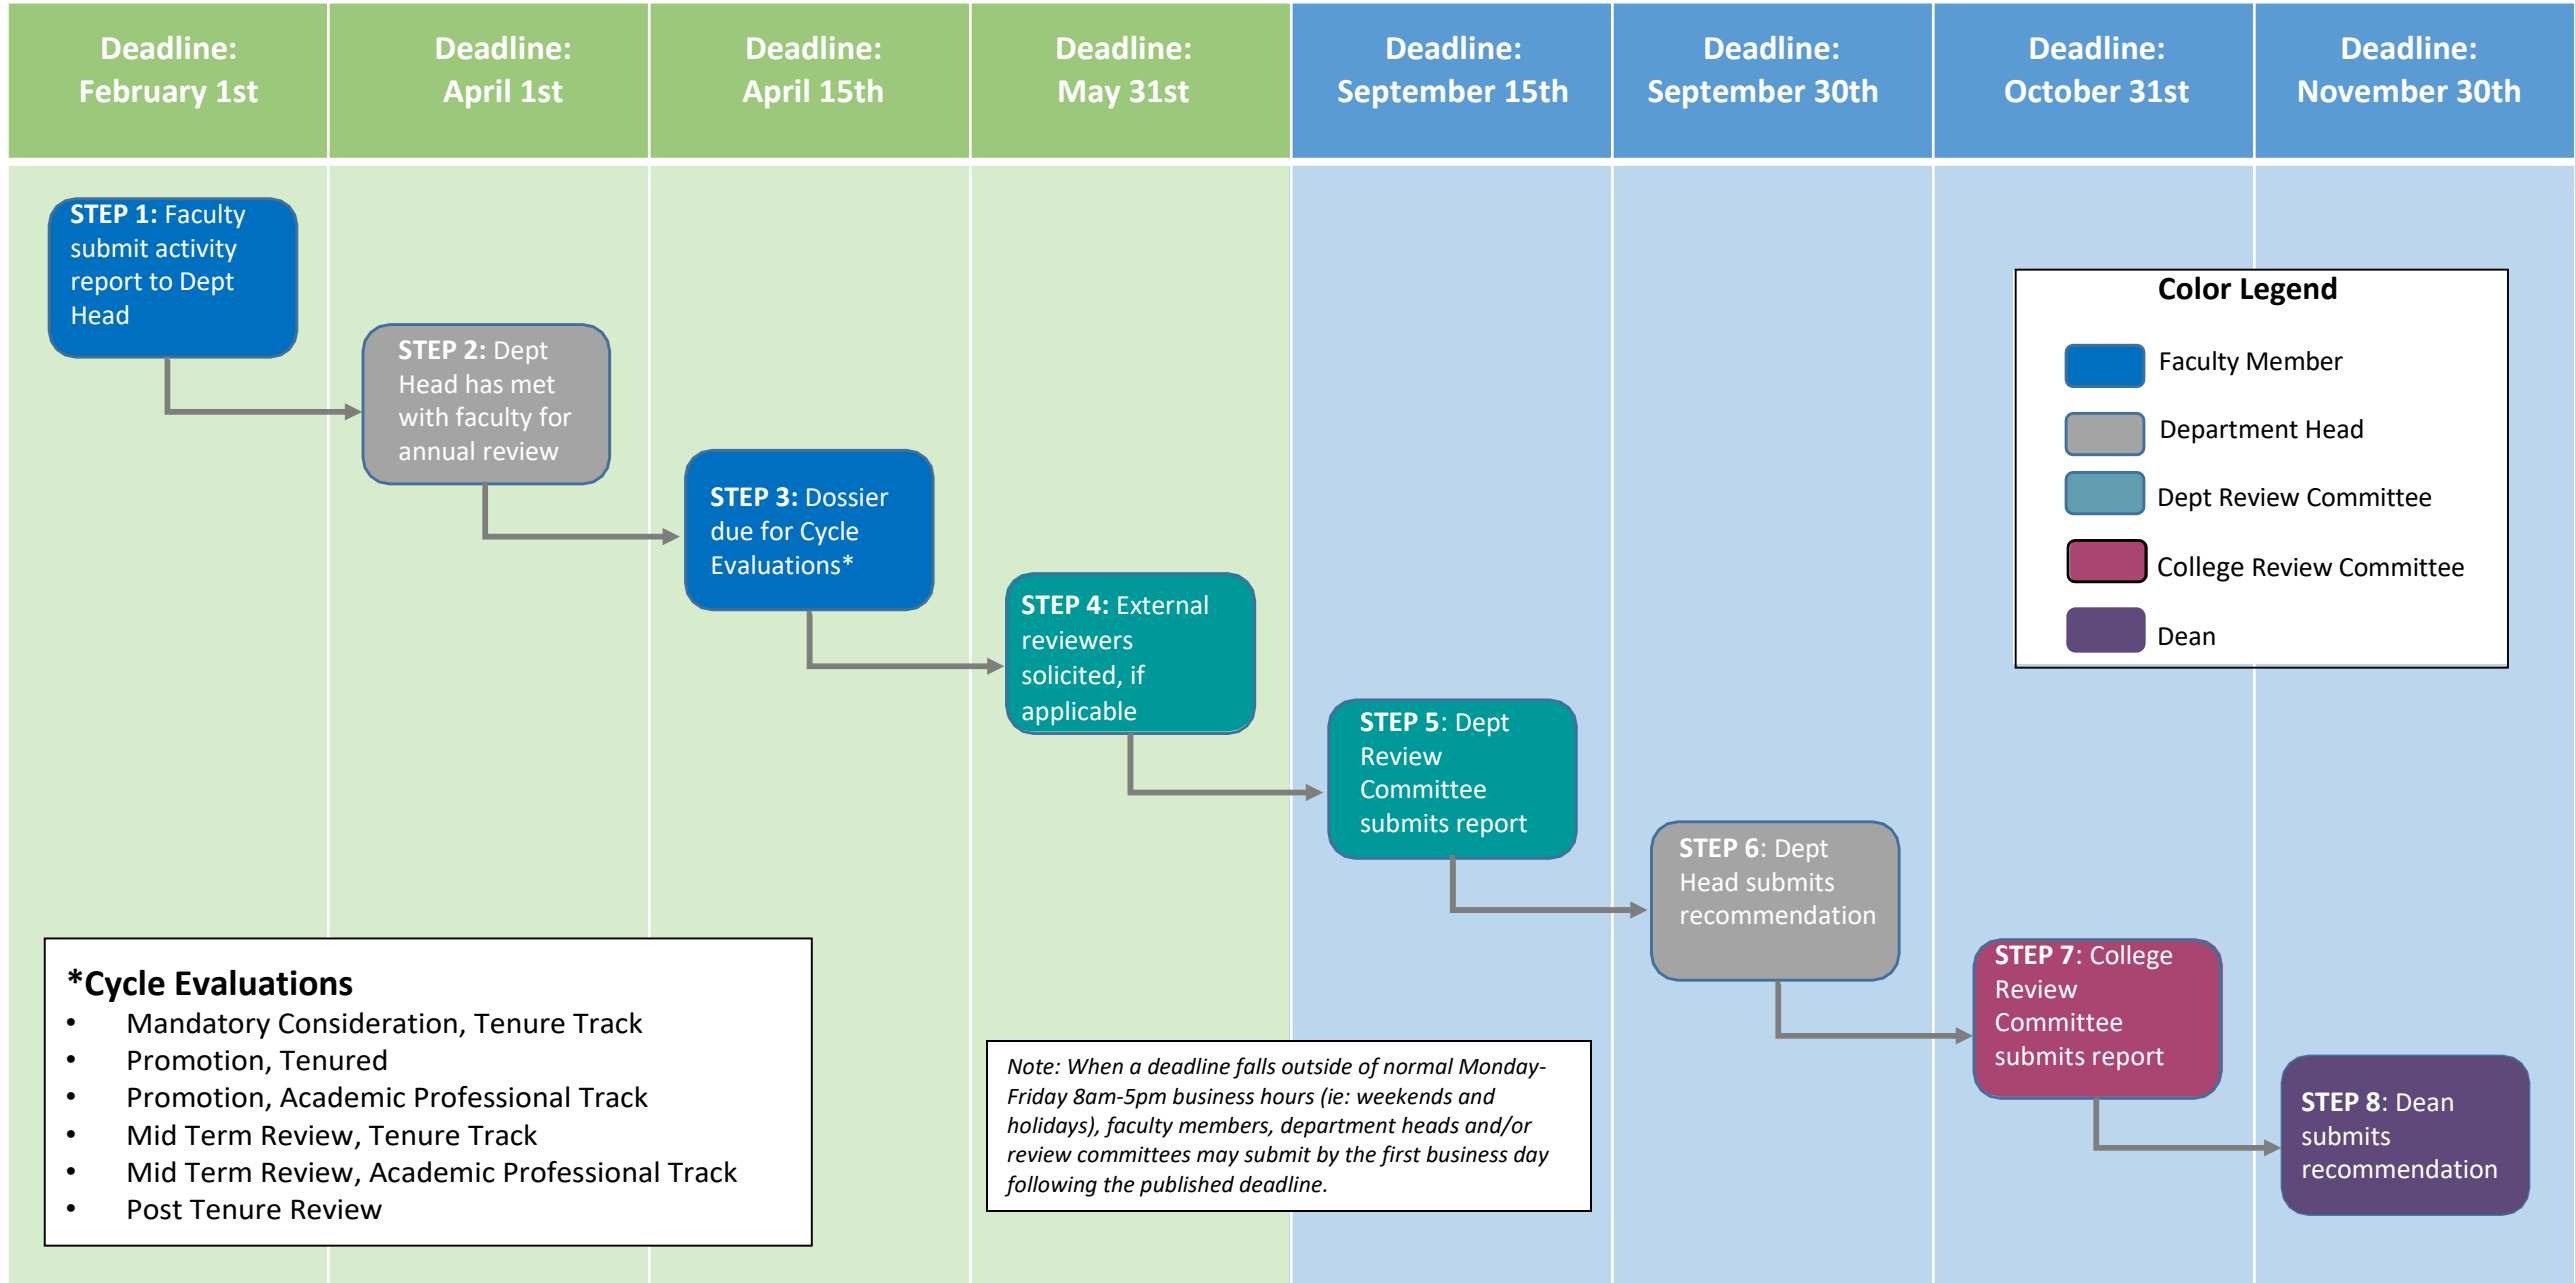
Deadline: February 1st

Deadline: April 1st

Deadline: April 15th

Deadline: May 31st

Deadline: September 15th

Deadline: September 30th

Deadline: October 31st

Deadline: November 30th

STEP 1: Faculty submit activity report to Dept Head

STEP 2: Dept Head has met with faculty for annual review

STEP 3: Dossier due for Cycle Evaluations*

STEP 4: External reviewers solicited, if applicable

STEP 5: Dept Review Committee submits report

STEP 6: Dept Head submits recommendation

STEP 7: College Review Committee submits report

STEP 8: Dean submits recommendation

Color Legend
Faculty Member
Department Head
Dept Review Committee
College Review Committee
Dean

*Cycle Evaluations
• Mandatory Consideration, Tenure Track
• Promotion, Tenured
• Promotion, Academic Professional Track
• Mid Term Review, Tenure Track
• Mid Term Review, Academic Professional Track
• Post Tenure Review

Note: When a deadline falls outside of normal Monday-Friday 8am-5pm business hours (ie: weekends and holidays), faculty members, department heads and/or review committees may submit by the first business day following the published deadline.